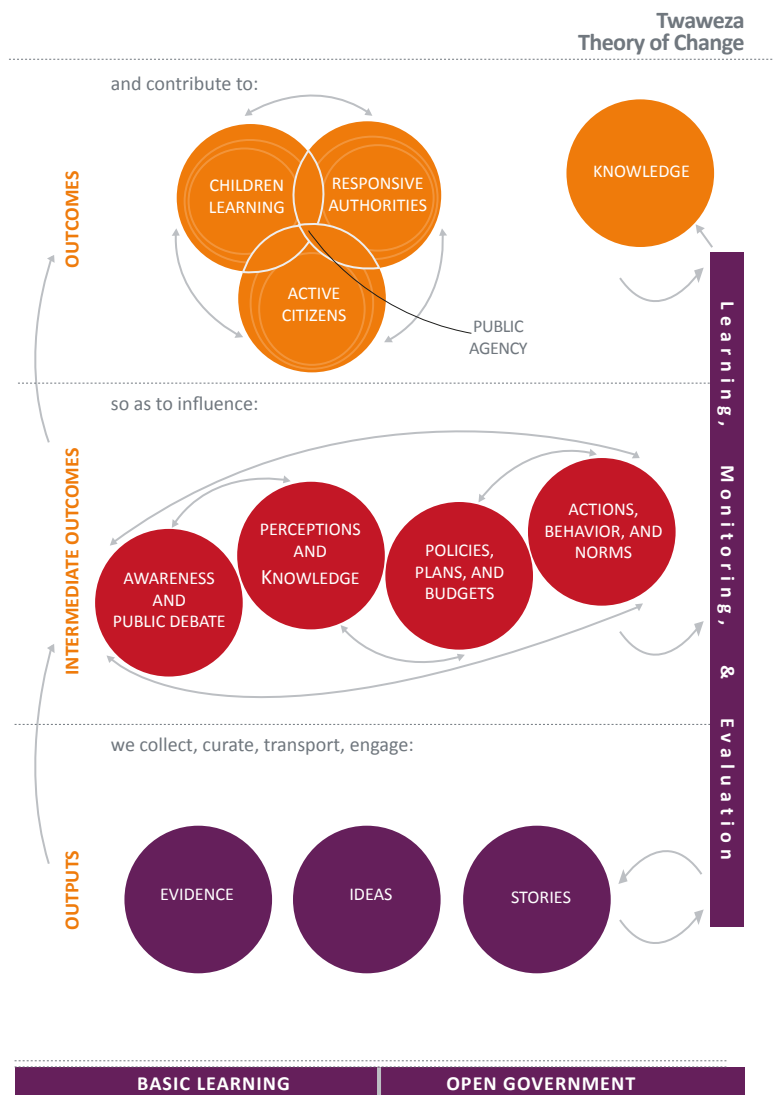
Twaweza
Theory of Change

OUTCOMES

and contribute to:

CHILDREN LEARNING

RESPONSIVE AUTHORITIES

ACTIVE CITIZENS

PUBLIC AGENCY

KNOWLEDGE

INTERMEDIATE OUTCOMES

so as to influence:

AWARENESS AND PUBLIC DEBATE

PERCEPTIONS AND KNOWLEDGE

POLICIES, PLANS, AND BUDGETS

ACTIONS, BEHAVIOR, AND NORMS

OUTPUTS

we collect, curate, transport, engage:

EVIDENCE

IDEAS

STORIES

Learning, Monitoring, & Evaluation

BASIC LEARNING

OPEN GOVERNMENT